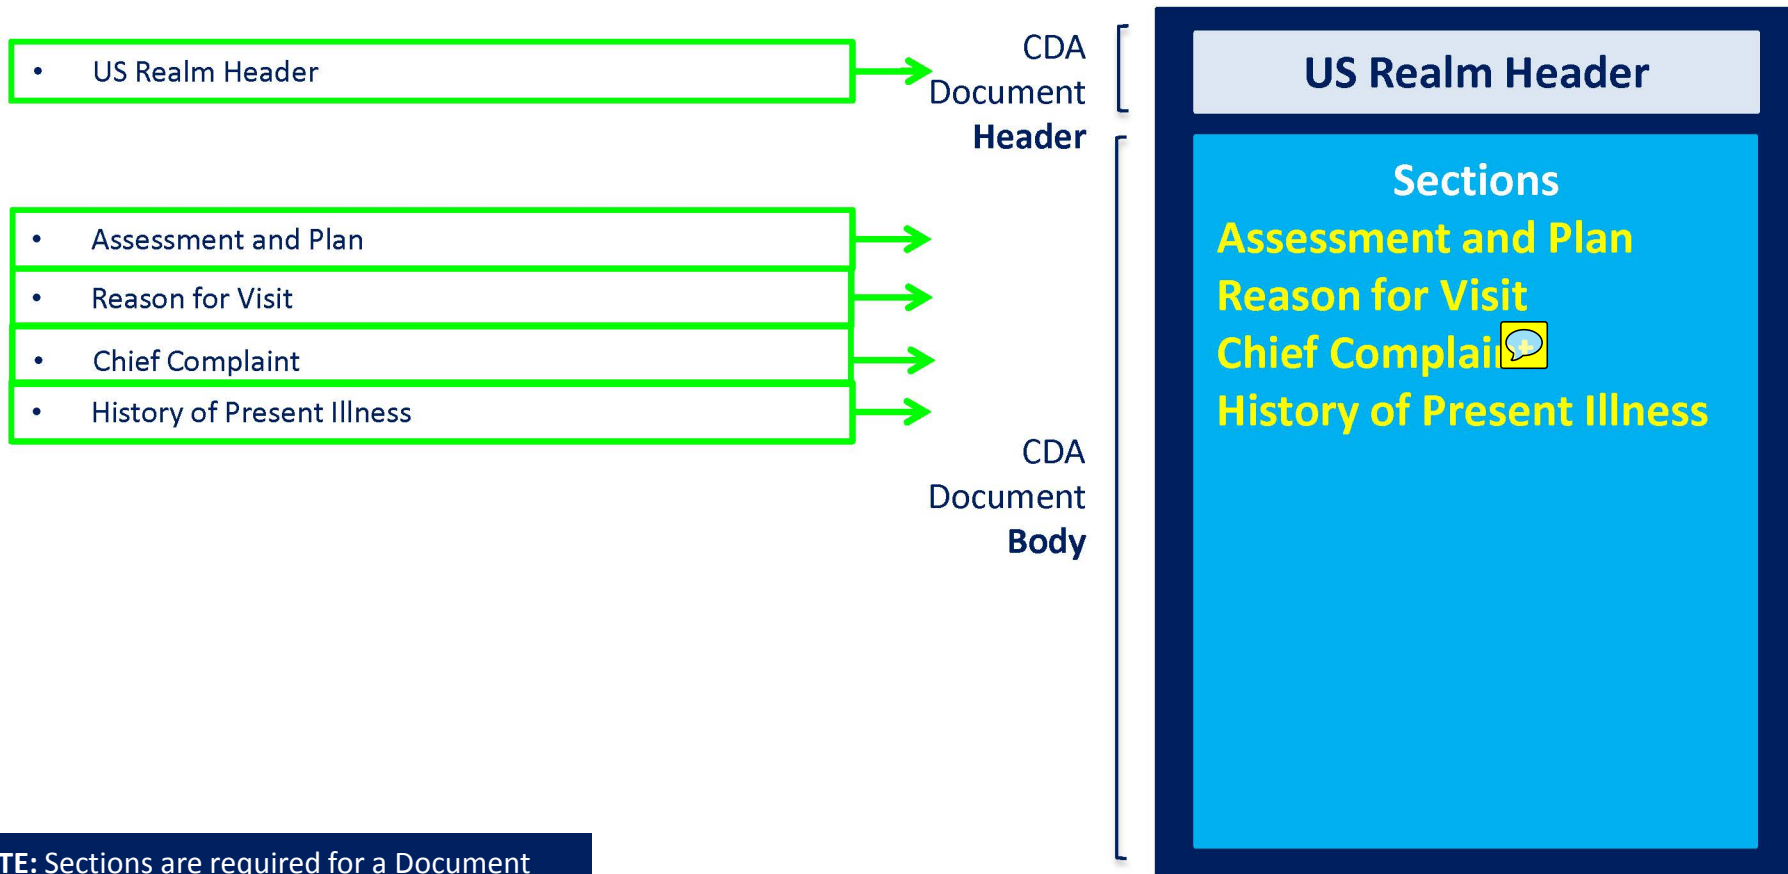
• US Realm Header

CDA Document **Header**

• Assessment and Plan

• Reason for Visit

• Chief Complaint

• History of Present Illness

CDA Document **Body**

**US Realm Header**

**Sections**

**Assessment and Plan**

**Reason for Visit**

**Chief Complai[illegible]**

**History of Present Illness**

**TE:** Sections are required for a Document